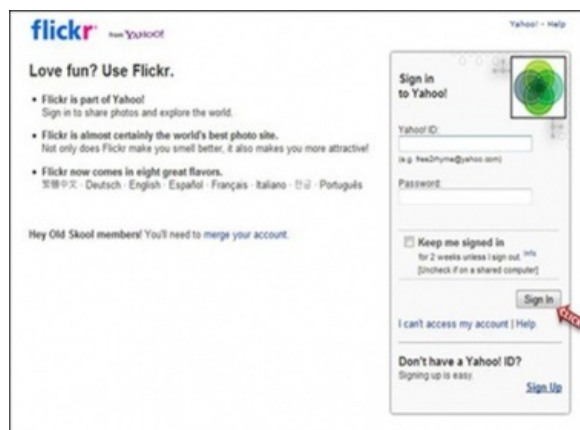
flickr from YAHOO!

Yahoo! · Help

Love fun? Use Flickr.

• Flickr is part of Yahoo!
Sign in to share photos and explore the world.

• Flickr is almost certainly the world's best photo site.
Not only does Flickr make you smell better, it also makes you more attractive!

• Flickr now comes in eight great flavors.
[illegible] · Deutsch · English · Español · Français · Italiano · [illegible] · Português

Hey Old Skool members! You'll need to merge your account.

Sign in to Yahoo!

Yahoo! ID:

(e.g. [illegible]@yahoo.com)

Password:

Keep me signed in
for 2 weeks unless I sign out. Info
[Uncheck if on a shared computer]

Sign In

CLICK

I can't access my account | Help

Don't have a Yahoo! ID?
Signing up is easy.

Sign Up